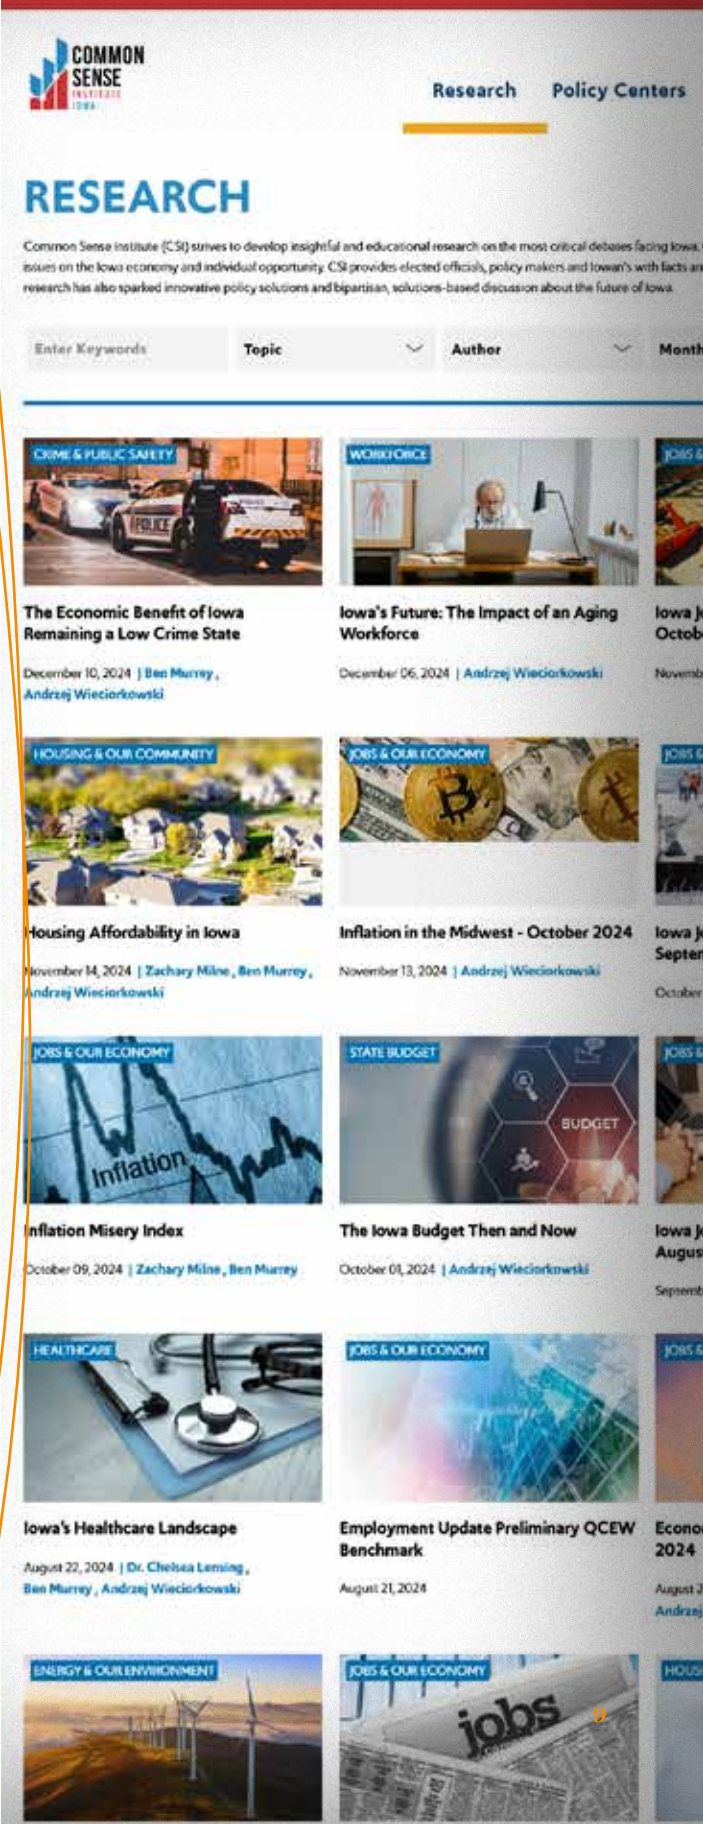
COMMON SENSE INSTITUTE IOWA

Research Policy Centers

RESEARCH

Common Sense Institute (CSI) strives to develop insightful and educational research on the most critical debates facing Iowa, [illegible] issues on the Iowa economy and individual opportunity. CSI provides elected officials, policy makers and Iowan's with facts a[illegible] research has also sparked innovative policy solutions and bipartisan, solutions-based discussion about the future of Iowa.

Enter Keywords | Topic | Author | Month

CRIME & PUBLIC SAFETY
POLICE
The Economic Benefit of Iowa Remaining a Low Crime State
December 10, 2024 | Ben Murrey, Andrzej Wieciorkowski

WORKFORCE
Iowa's Future: The Impact of an Aging Workforce
December 06, 2024 | Andrzej Wieciorkowski

JOBS &
Iowa J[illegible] Octob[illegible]
Novemb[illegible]

HOUSING & OUR COMMUNITY
Housing Affordability in Iowa
November 14, 2024 | Zachary Milne, Ben Murrey, Andrzej Wieciorkowski

JOBS & OUR ECONOMY
Inflation in the Midwest - October 2024
November 13, 2024 | Andrzej Wieciorkowski

JOBS &
Iowa J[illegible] Septe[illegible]
October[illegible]

JOBS & OUR ECONOMY
Inflation
Inflation Misery Index
October 09, 2024 | Zachary Milne, Ben Murrey

STATE BUDGET
BUDGET
The Iowa Budget Then and Now
October 01, 2024 | Andrzej Wieciorkowski

JOBS &
Iowa J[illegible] Augus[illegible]
Septem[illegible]

HEALTHCARE
Iowa's Healthcare Landscape
August 22, 2024 | Dr. Chelsea Lensing, Ben Murrey, Andrzej Wieciorkowski

JOBS & OUR ECONOMY
Employment Update Preliminary QCEW Benchmark
August 21, 2024

JOBS &
Econo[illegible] 2024
August 2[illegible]
Andrze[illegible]

ENERGY & OUR ENVIRONMENT

JOBS & OUR ECONOMY
jobs

HOUS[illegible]

9